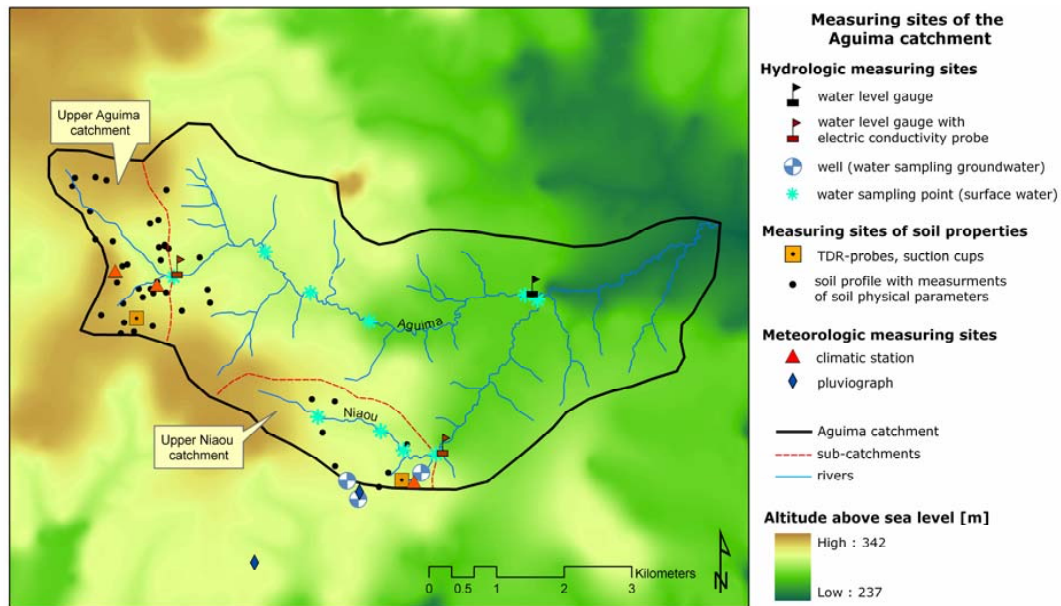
Upper Aguima catchment

Aguima

Niaou

Upper Niaou catchment

0 0.5 1 2 3 Kilometers

N

Measuring sites of the Aguima catchment

Hydrologic measuring sites

water level gauge

water level gauge with electric conductivity probe

well (water sampling groundwater)

water sampling point (surface water)

Measuring sites of soil properties

TDR-probes, suction cups

soil profile with measurments of soil physical parameters

Meteorologic measuring sites

climatic station

pluviograph

Aguima catchment

sub-catchments

rivers

Altitude above sea level [m]

High : 342

Low : 237